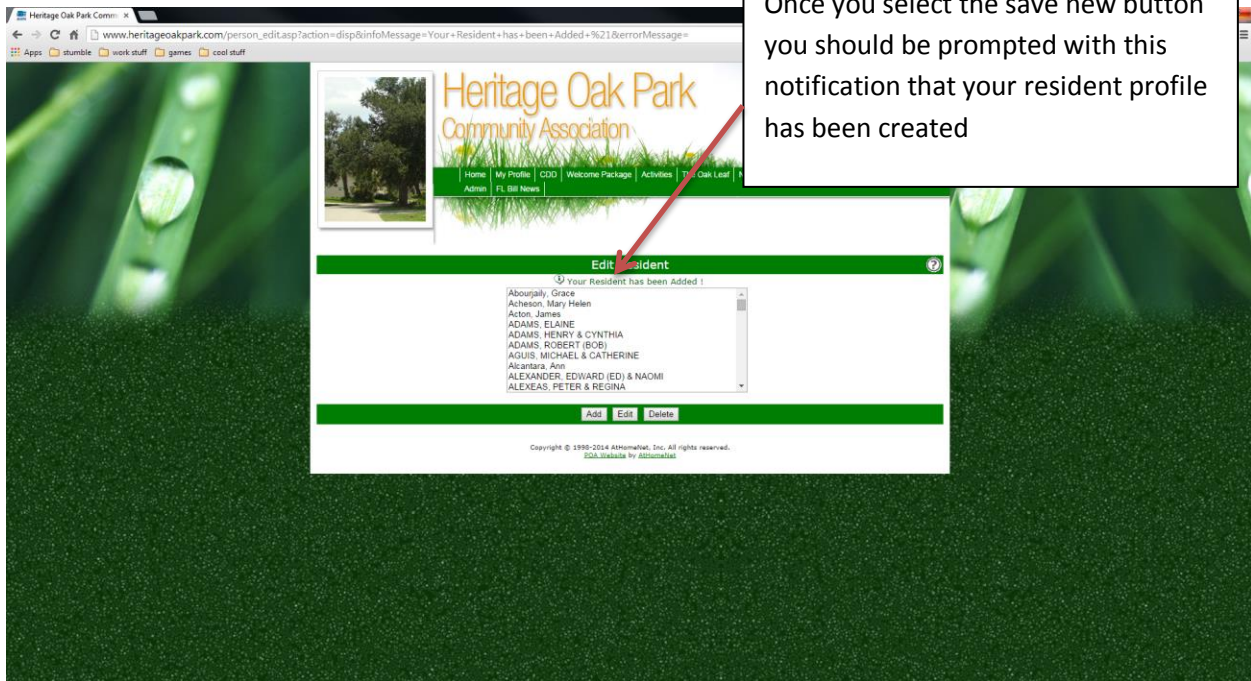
Heritage Oak Park Comm ×

www.heritageoakpark.com/person_edit.asp?action=disp&infoMessage=Your+Resident+has+been+Added+%21&errorMessage=

Apps stumble work stuff games cool stuff

Once you select the save new button you should be prompted with this notification that your resident profile has been created

Heritage Oak Park
Community Association

Home | My Profile | CDD | Welcome Package | Activities | The Oak Leaf | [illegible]
Admin | FL Bill News

Edit Resident

Your Resident has been Added !

Aboujaily, Grace
Acheson, Mary Helen
Acton, James
ADAMS, ELAINE
ADAMS, HENRY & CYNTHIA
ADAMS, ROBERT (BOB)
AGUIS, MICHAEL & CATHERINE
Alcantara, Ann
ALEXANDER, EDWARD (ED) & NAOMI
ALEXEAS, PETER & REGINA

Add Edit Delete

Copyright © 1998-2014 AtHomeNet, Inc. All rights reserved.
POA Website by AtHomeNet